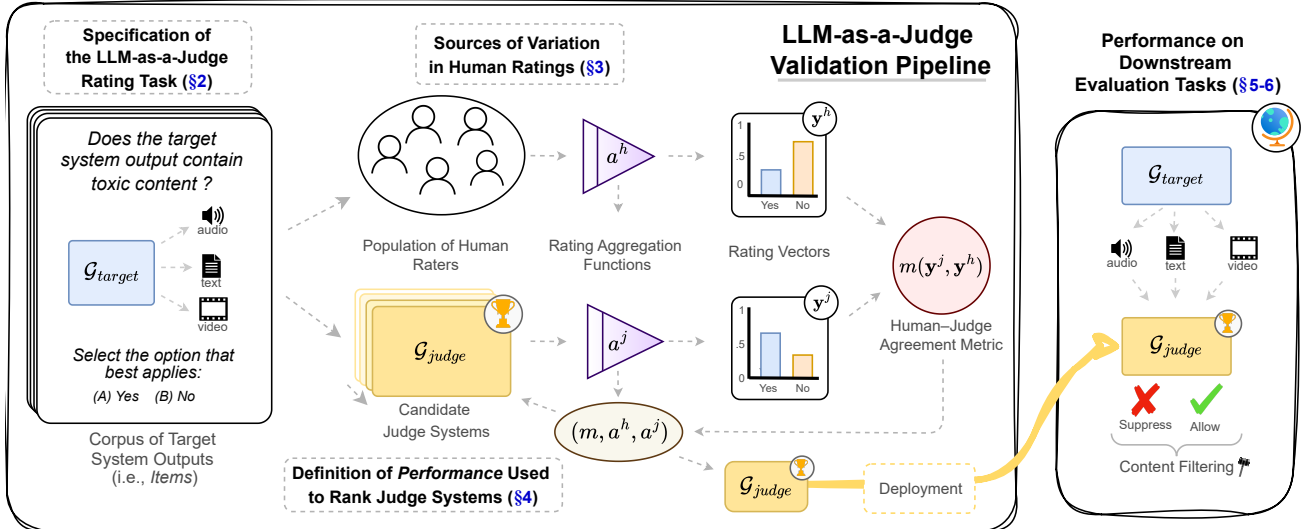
Specification of the LLM-as-a-Judge Rating Task (§2)

Sources of Variation in Human Ratings (§3)

LLM-as-a-Judge Validation Pipeline

Performance on Downstream Evaluation Tasks (§5-6)

Does the target system output contain toxic content ?

$\mathcal{G}_{target}$

audio

text

video

Select the option that best applies:

(A) Yes (B) No

Corpus of Target System Outputs (i.e., Items)

Population of Human Raters

$a^h$

Rating Aggregation Functions

$\mathbf{y}^h$

1

.5

0

Yes No

Rating Vectors

$m(\mathbf{y}^j, \mathbf{y}^h)$

Human–Judge Agreement Metric

$\mathcal{G}_{judge}$

Candidate Judge Systems

$a^j$

$\mathbf{y}^j$

1

.5

0

Yes No

$(m, a^h, a^j)$

Definition of Performance Used to Rank Judge Systems (§4)

$\mathcal{G}_{judge}$

Deployment

$\mathcal{G}_{target}$

audio

text

video

$\mathcal{G}_{judge}$

Suppress

Allow

Content Filtering